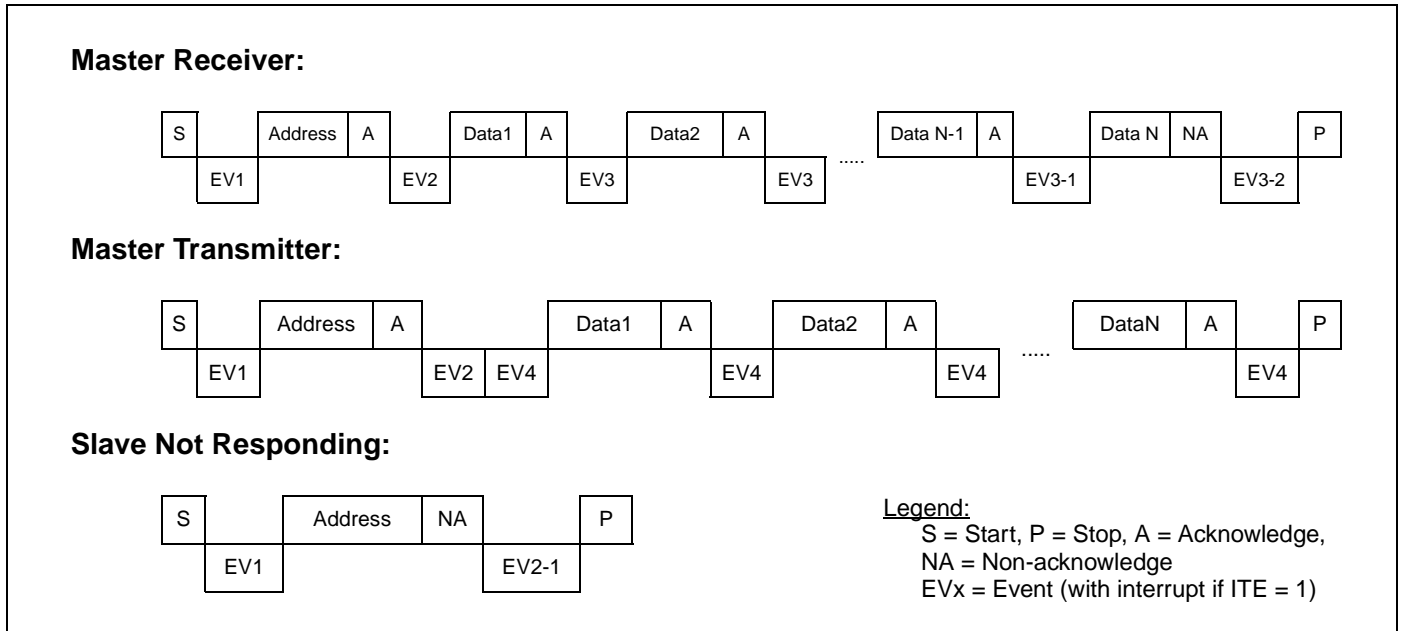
**Master Receiver:**

S EV1 Address A EV2 Data1 A EV3 Data2 A EV3 ..... Data N-1 A EV3-1 Data N NA EV3-2 P

**Master Transmitter:**

S EV1 Address A EV2 EV4 Data1 A EV4 Data2 A EV4 ..... DataN A EV4 P

**Slave Not Responding:**

S EV1 Address NA EV2-1 P

Legend:
S = Start, P = Stop, A = Acknowledge, NA = Non-acknowledge
EVx = Event (with interrupt if ITE = 1)